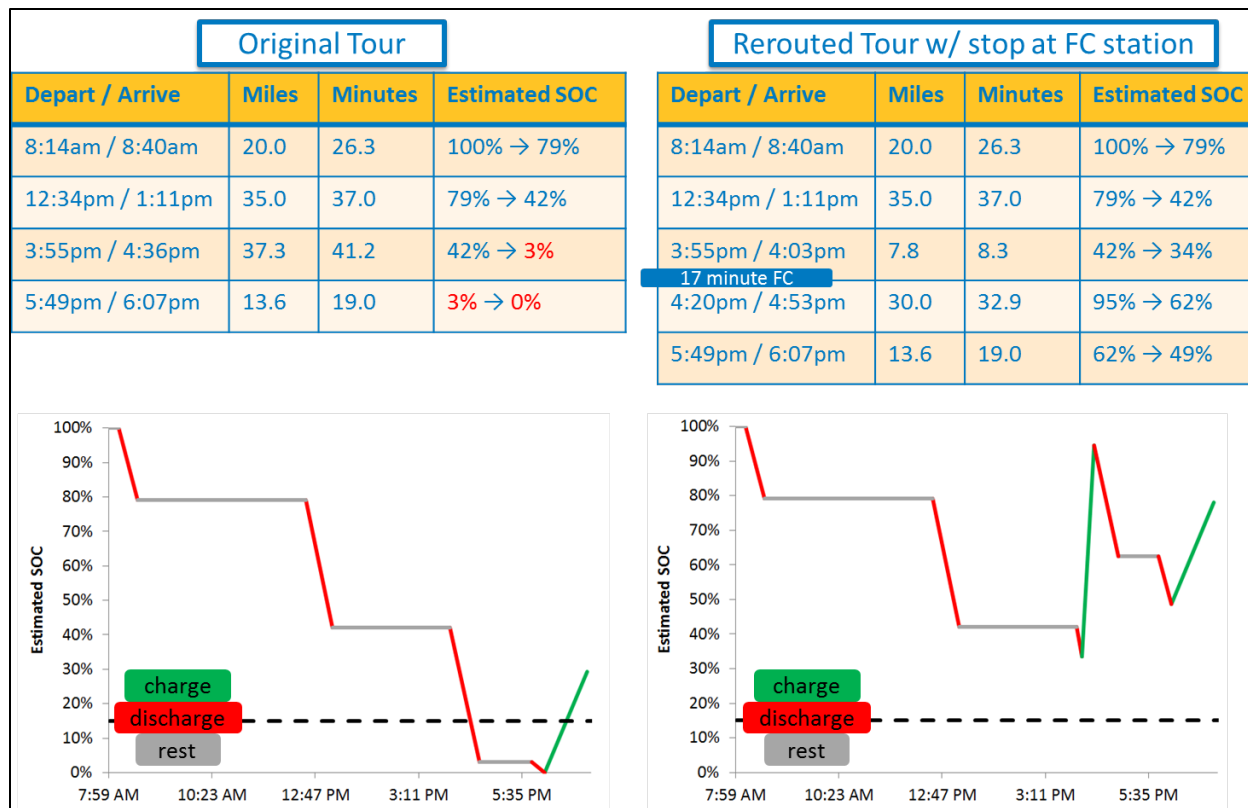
Original Tour

| Depart / Arrive | Miles | Minutes | Estimated SOC |
|---|---|---|---|
| 8:14am / 8:40am | 20.0 | 26.3 | 100% → 79% |
| 12:34pm / 1:11pm | 35.0 | 37.0 | 79% → 42% |
| 3:55pm / 4:36pm | 37.3 | 41.2 | 42% → 3% |
| 5:49pm / 6:07pm | 13.6 | 19.0 | 3% → 0% |

Rerouted Tour w/ stop at FC station

| Depart / Arrive | Miles | Minutes | Estimated SOC |
|---|---|---|---|
| 8:14am / 8:40am | 20.0 | 26.3 | 100% → 79% |
| 12:34pm / 1:11pm | 35.0 | 37.0 | 79% → 42% |
| 3:55pm / 4:03pm | 7.8 | 8.3 | 42% → 34% |
| 4:20pm / 4:53pm | 30.0 | 32.9 | 95% → 62% |
| 5:49pm / 6:07pm | 13.6 | 19.0 | 62% → 49% |

17 minute FC

Estimated SOC
100%
90%
80%
70%
60%
50%
40%
30%
20%
10%
0%
7:59 AM 10:23 AM 12:47 PM 3:11 PM 5:35 PM
charge
discharge
rest

Estimated SOC
100%
90%
80%
70%
60%
50%
40%
30%
20%
10%
0%
7:59 AM 10:23 AM 12:47 PM 3:11 PM 5:35 PM
charge
discharge
rest